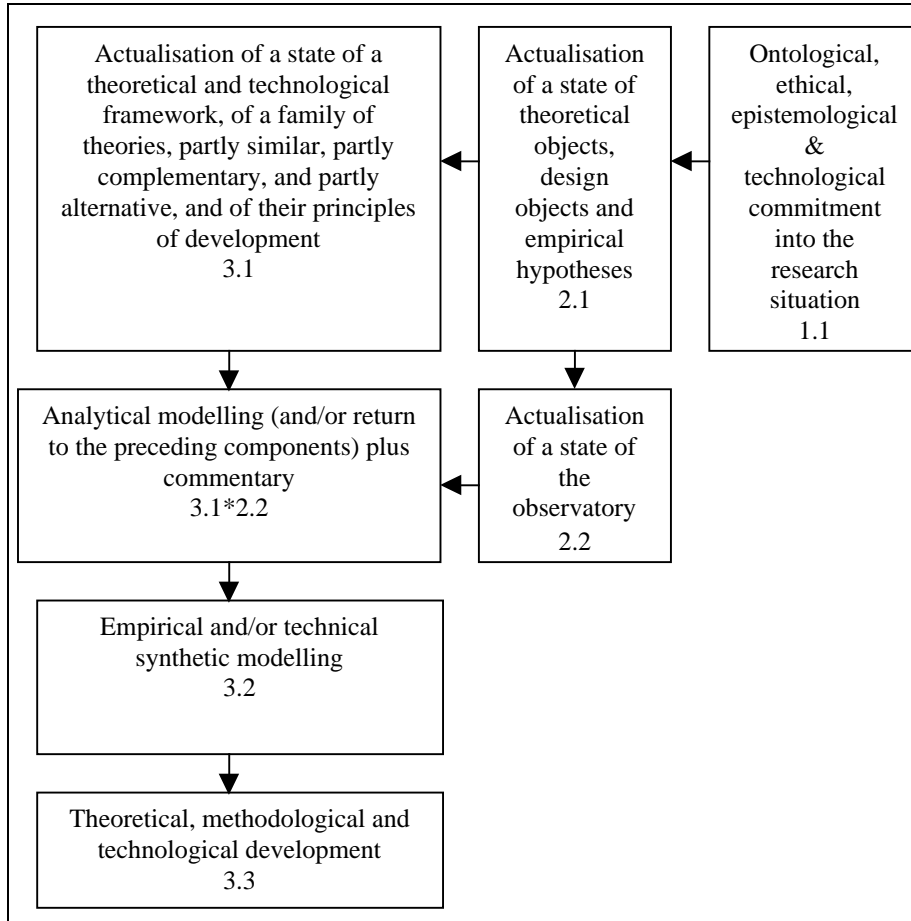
Ontological, ethical, epistemological & technological commitment into the research situation
1.1

Actualisation of a state of theoretical objects, design objects and empirical hypotheses
2.1

Actualisation of a state of a theoretical and technological framework, of a family of theories, partly similar, partly complementary, and partly alternative, and of their principles of development
3.1

Actualisation of a state of the observatory
2.2

Analytical modelling (and/or return to the preceding components) plus commentary
3.1*2.2

Empirical and/or technical synthetic modelling
3.2

Theoretical, methodological and technological development
3.3